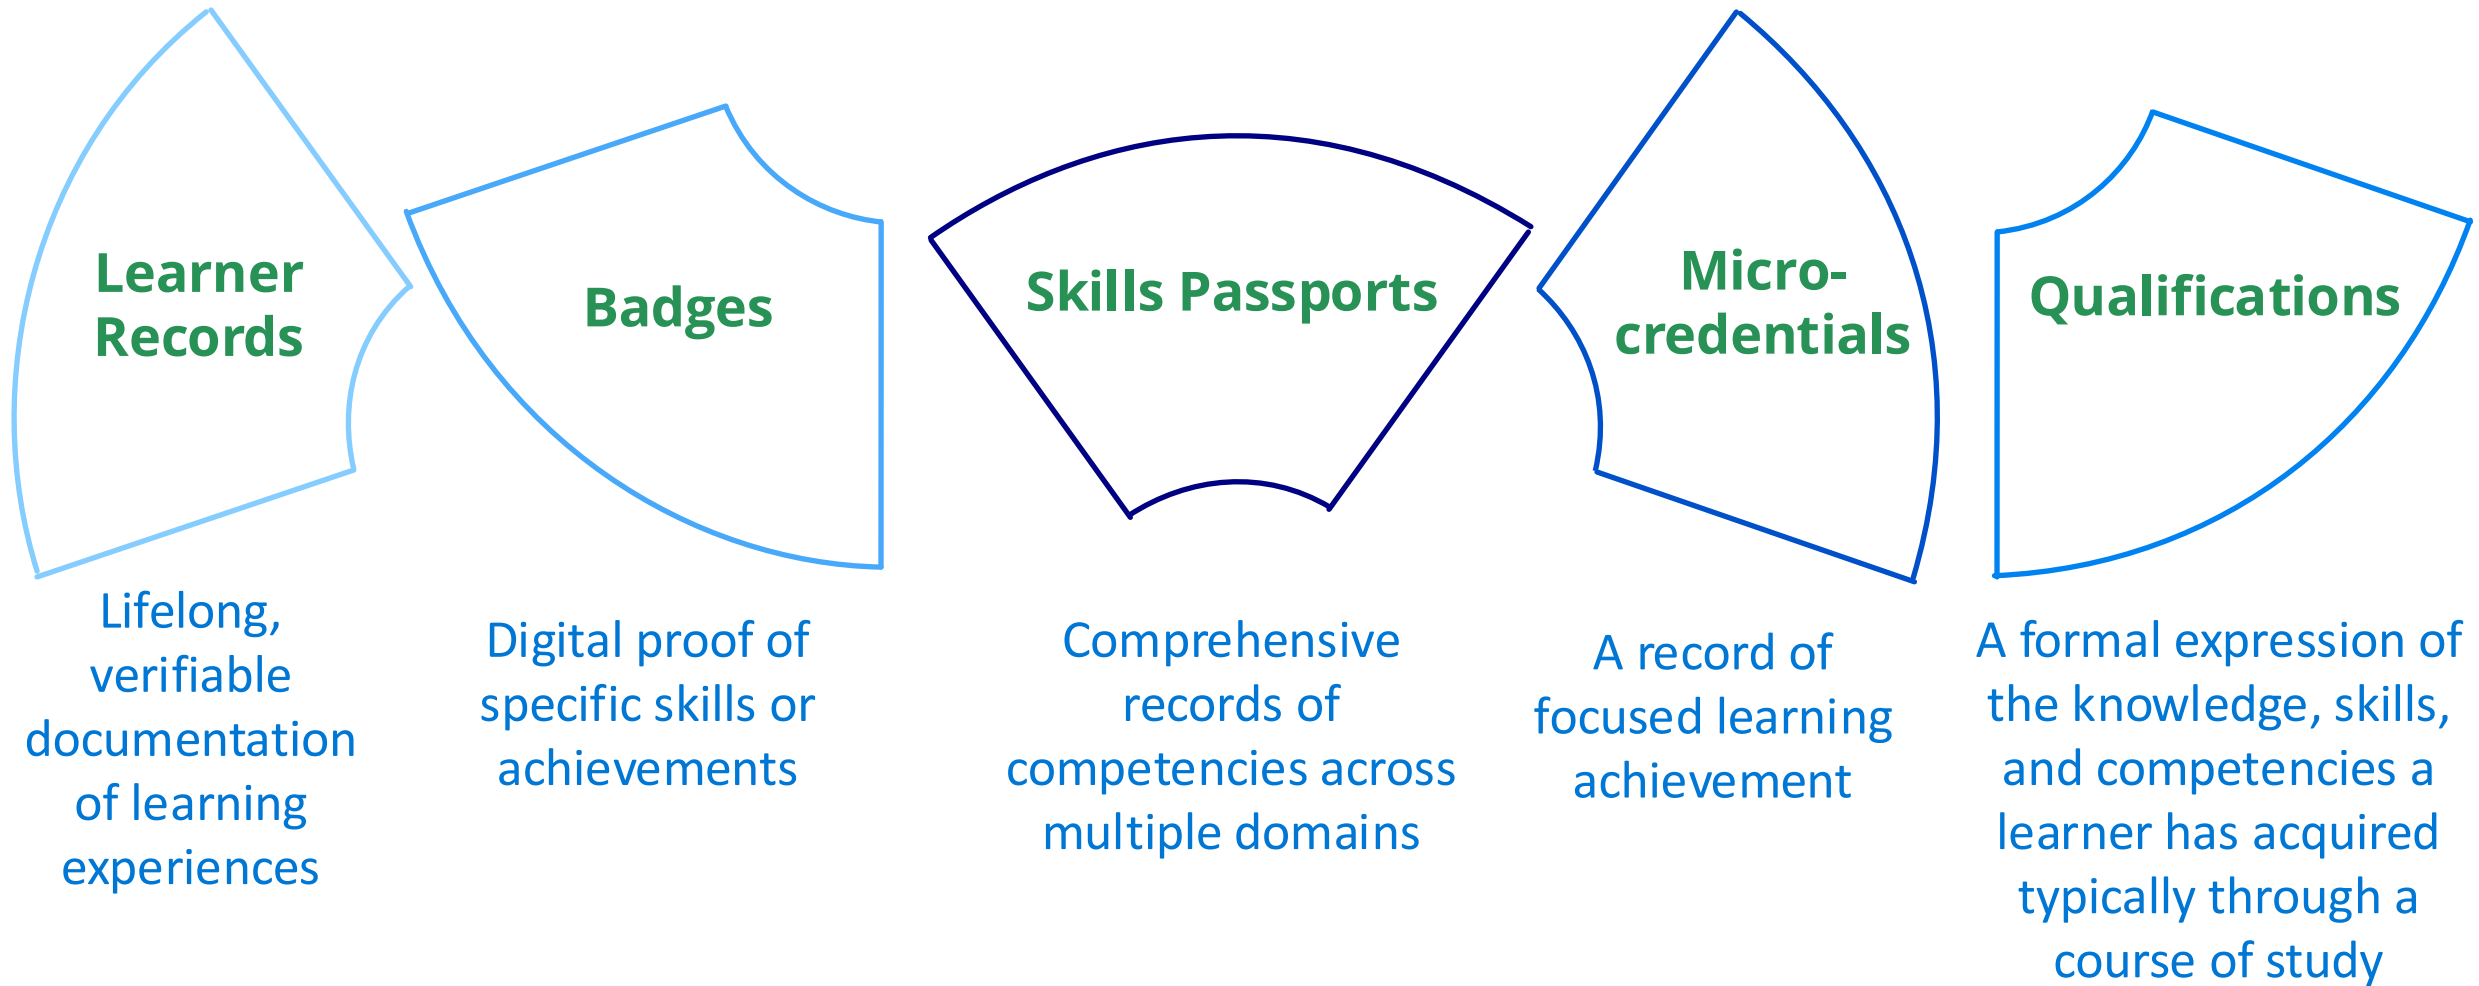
Learner Records

Lifelong, verifiable documentation of learning experiences

Badges

Digital proof of specific skills or achievements

Skills Passports

Comprehensive records of competencies across multiple domains

Micro-credentials

A record of focused learning achievement

Qualifications

A formal expression of the knowledge, skills, and competencies a learner has acquired typically through a course of study